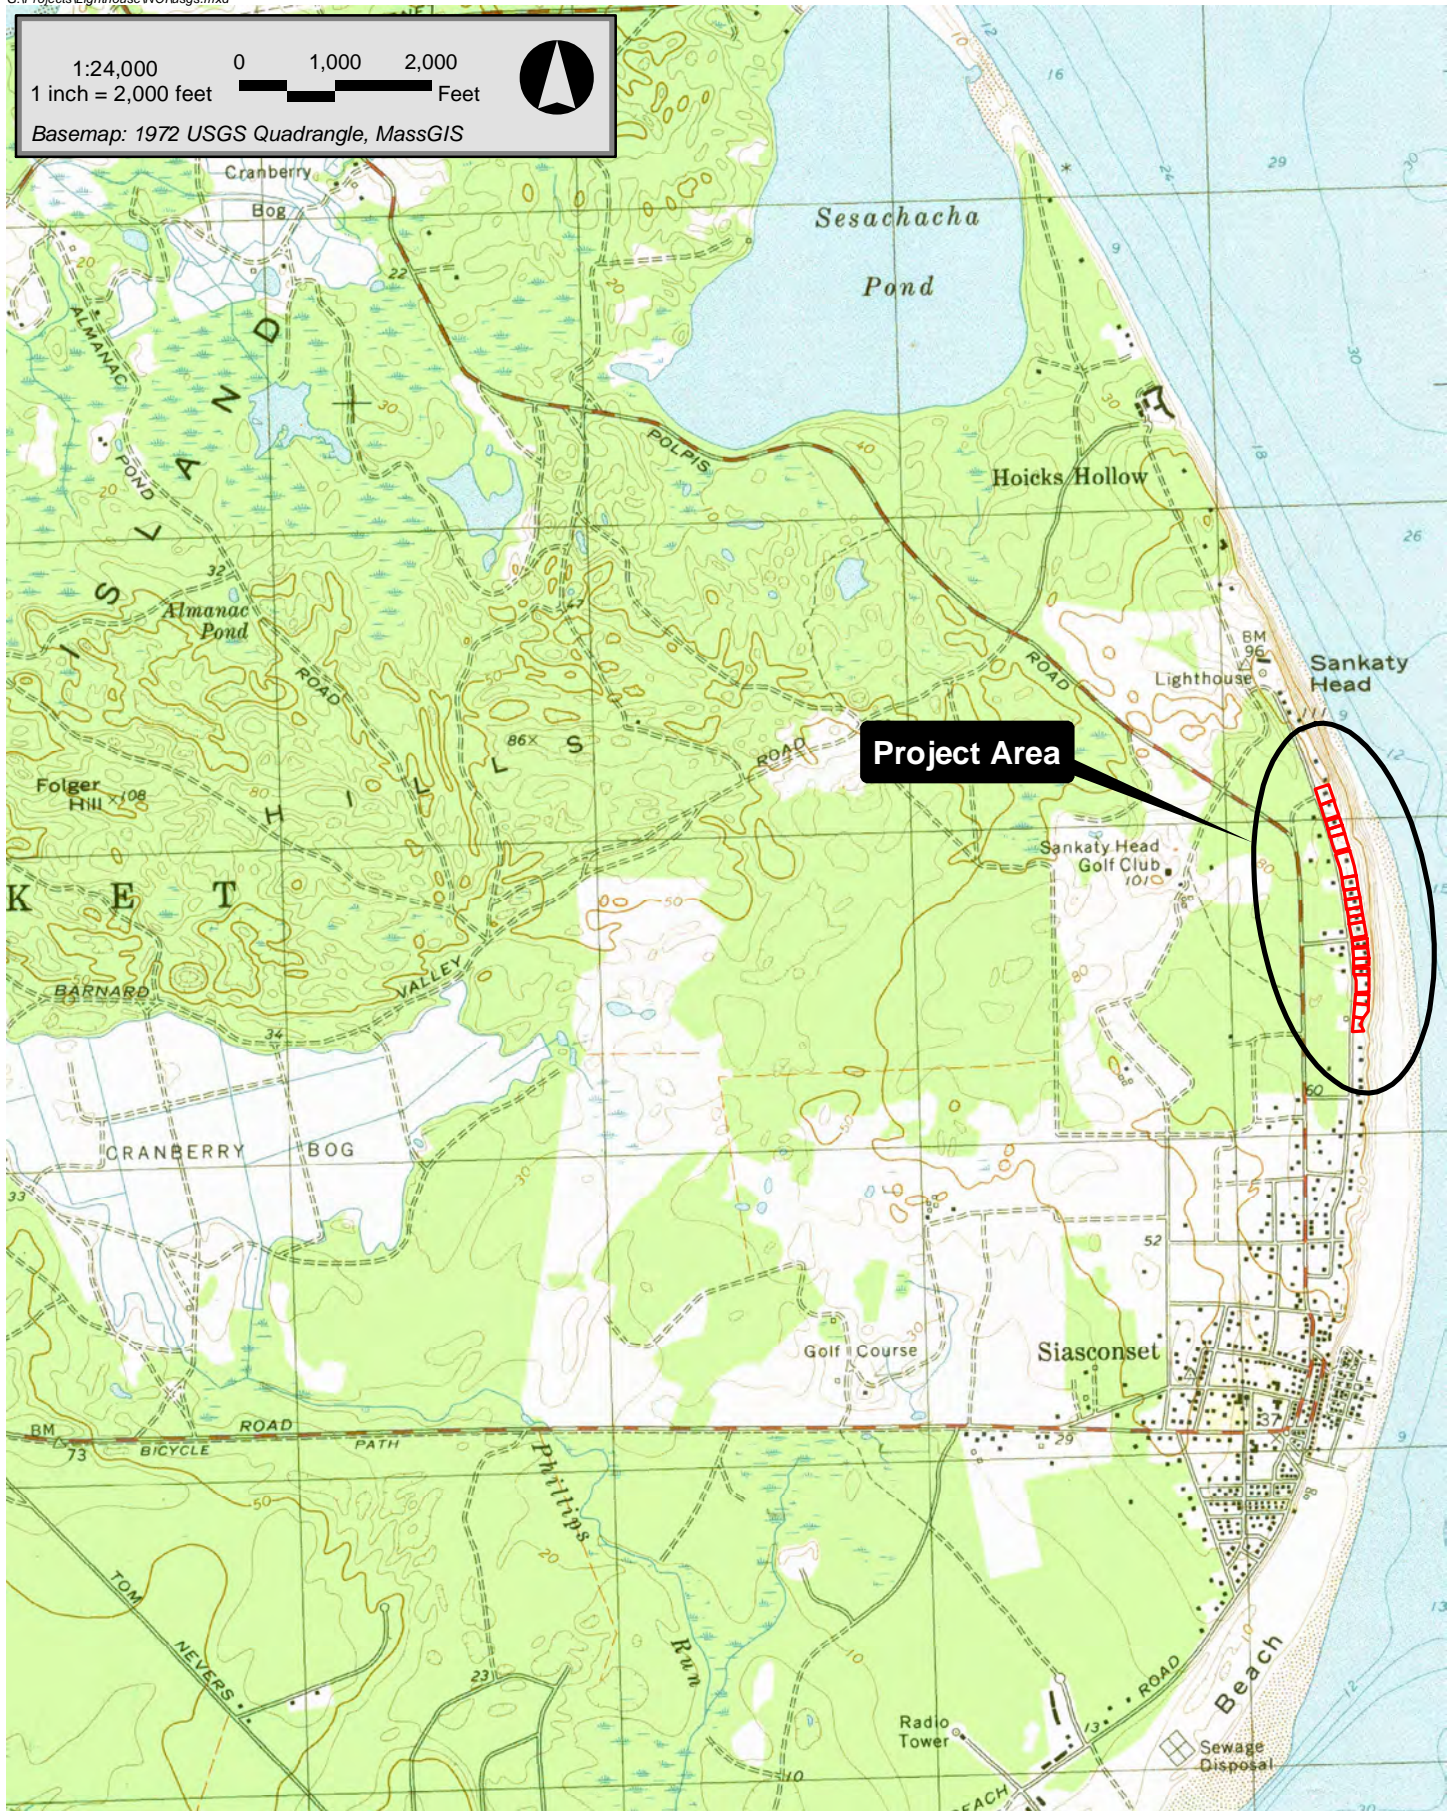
1:24,000
1 inch = 2,000 feet

0 1,000 2,000
Feet

Basemap: 1972 USGS Quadrangle, MassGIS

Cranberry Bog

Sesachacha Pond

ALMANAC POND

POLPIS

Hoicks Hollow

Almanac Pond

ROAD

BM 96

Lighthouse

Sankaty Head

Project Area

86×

Folger Hill ×108

Sankaty Head Golf Club 101

K E T

H I L L S

I S L A N D

BARNARD

VALLEY

CRANBERRY BOG

Golf Course

Siasconset

BM 73

BICYCLE

ROAD

PATH

Phillips Run

TOM NEVERS

Radio Tower

ROAD

Beach

Sewage Disposal

BEACH